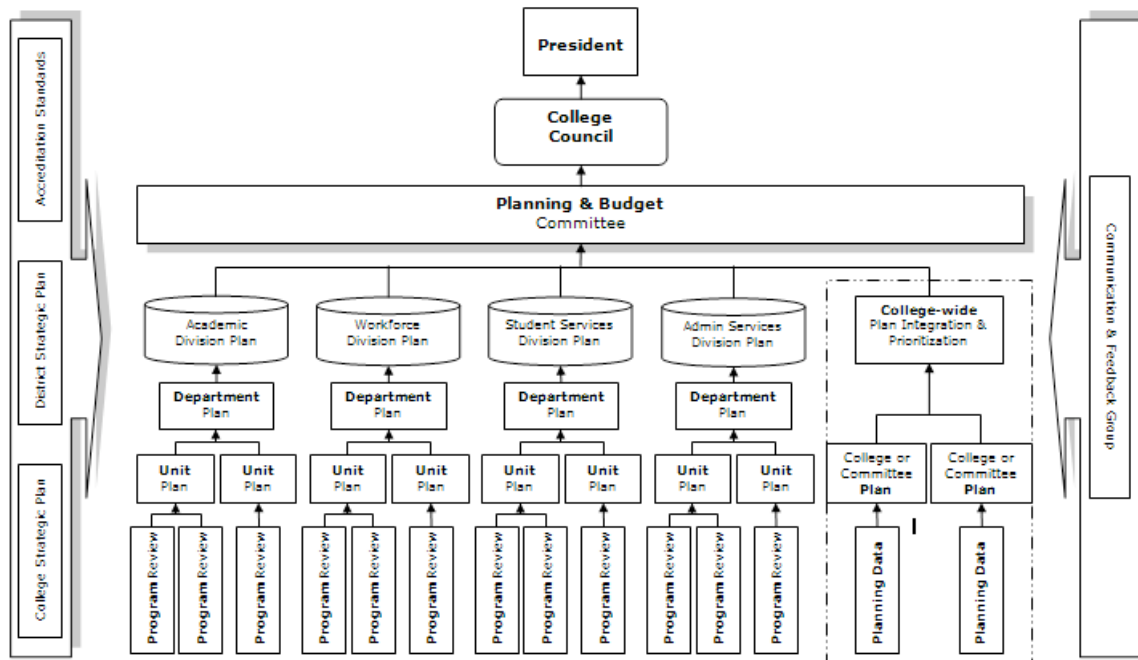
Accreditation Standards

District Strategic Plan

College Strategic Plan

President

College Council

Planning & Budget Committee

Academic Division Plan

Workforce Division Plan

Student Services Division Plan

Admin Services Division Plan

College-wide Plan Integration & Prioritization

Department Plan

Department Plan

Department Plan

Department Plan

Unit Plan

Unit Plan

Unit Plan

Unit Plan

Unit Plan

Unit Plan

Unit Plan

Unit Plan

College or Committee Plan

College or Committee Plan

Program Review

Program Review

Program Review

Program Review

Program Review

Program Review

Program Review

Program Review

Program Review

Program Review

Program Review

Program Review

Planning Data

Planning Data

Communication & Feedback Group